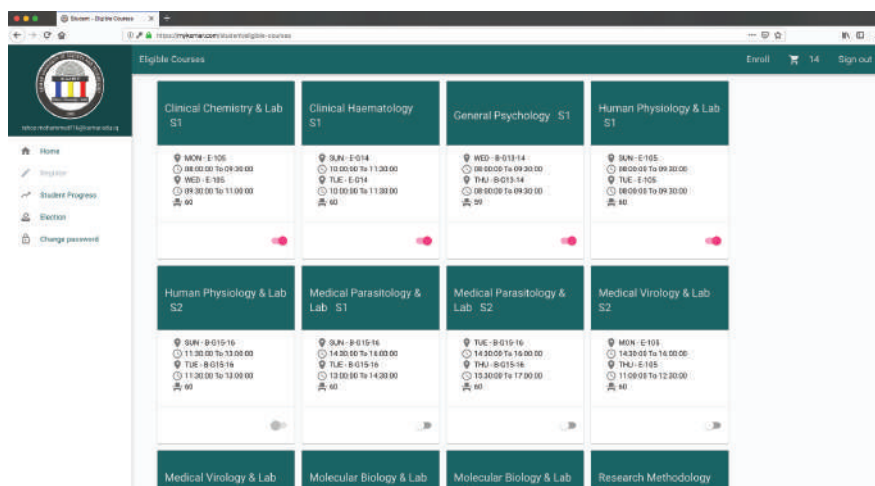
Eligible Courses

Enroll 14 Sign out

Home
Register
Student Progress
Election
Change password

Clinical Chemistry & Lab S1
MON - E-105
08:00:00 To 09:30:00
WED - E-105
09:30:00 To 11:00:00
60

Clinical Haematology S1
SUN - E-014
10:00:00 To 11:30:00
TUE - E-014
10:00:00 To 11:30:00
60

General Psychology S1
WED - B-013-14
08:00:00 To 09:30:00
THU - B-013-14
08:00:00 To 09:30:00
59

Human Physiology & Lab S1
SUN - E-105
08:00:00 To 09:30:00
TUE - E-105
08:00:00 To 09:30:00
60

Human Physiology & Lab S2
SUN - B-015-16
11:30:00 To 13:00:00
TUE - B-015-16
11:30:00 To 13:00:00
60

Medical Parasitology & Lab S1
SUN - B-015-16
14:30:00 To 16:00:00
TUE - B-015-16
13:00:00 To 14:30:00
60

Medical Parasitology & Lab S2
TUE - B-015-16
14:30:00 To 16:00:00
THU - B-015-16
15:30:00 To 17:00:00
60

Medical Virology & Lab S2
MON - E-105
14:30:00 To 16:00:00
THU - E-105
11:00:00 To 12:30:00
60

Medical Virology & Lab

Molecular Biology & Lab

Molecular Biology & Lab

Research Methodology